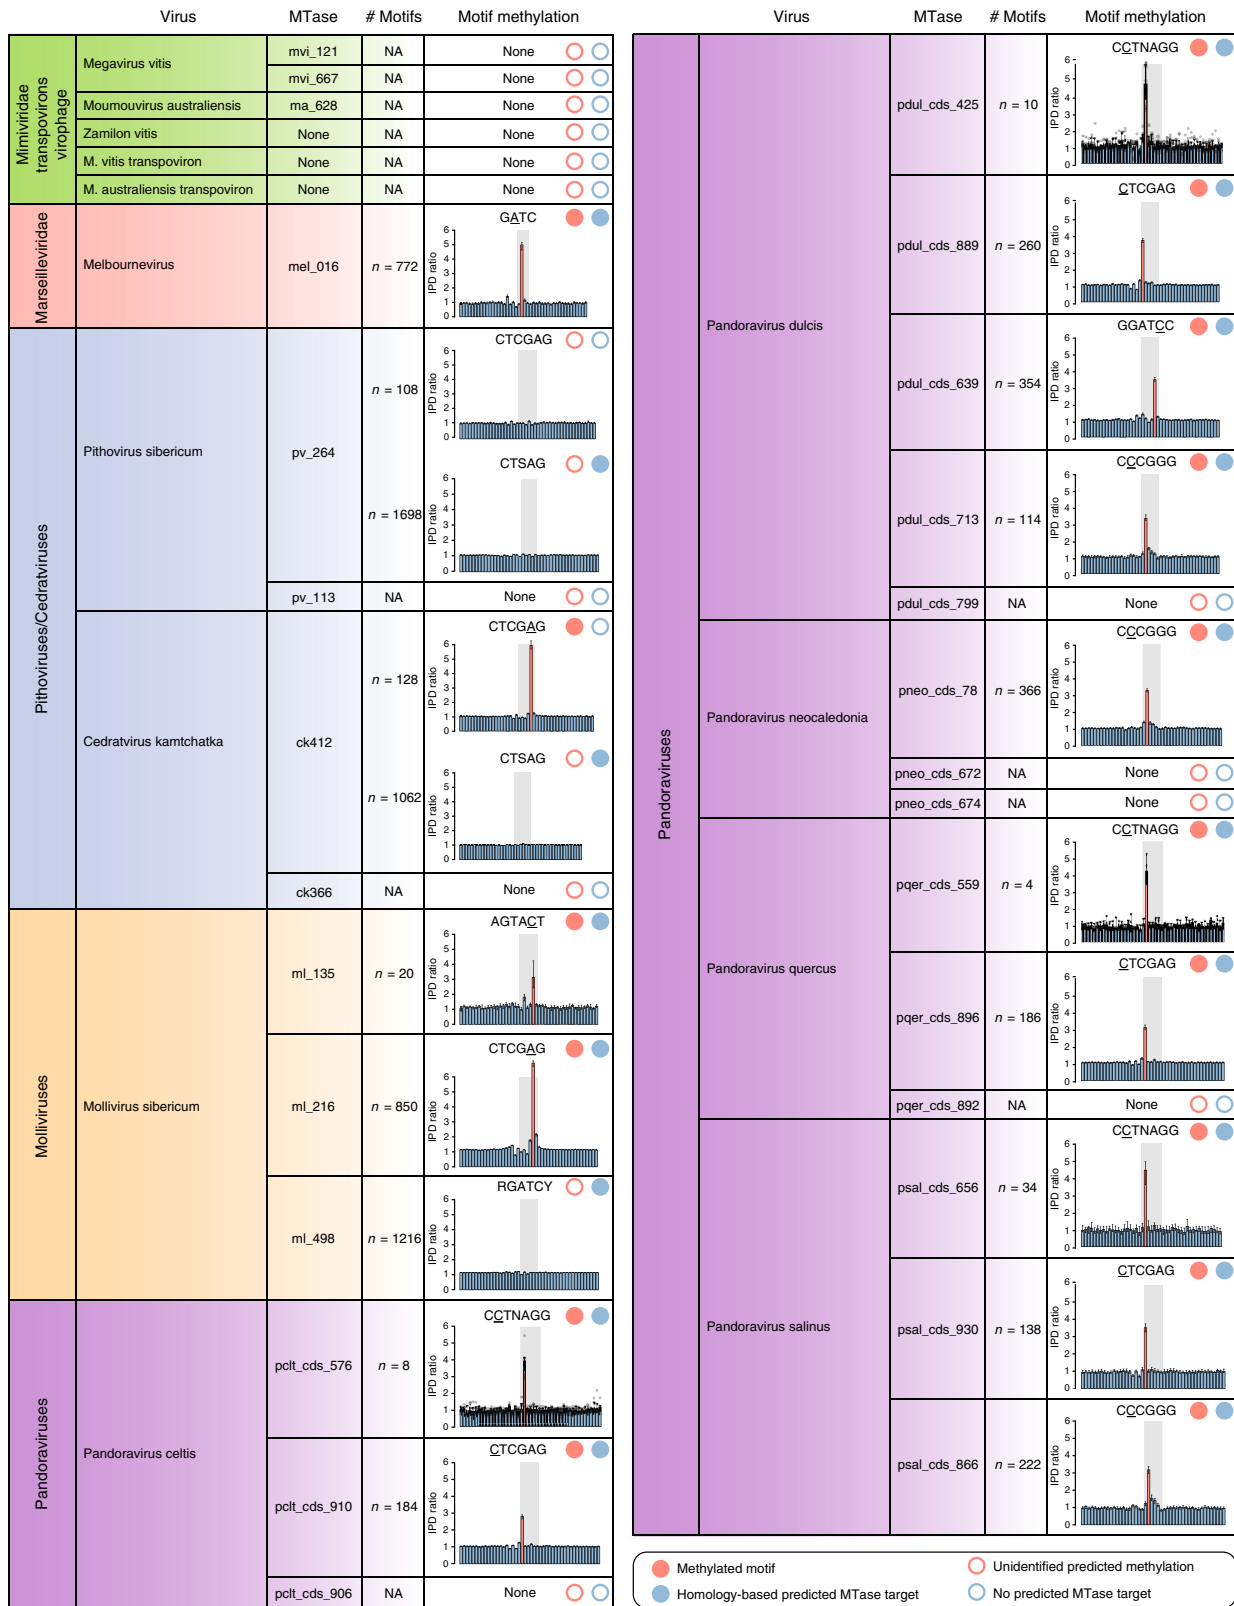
| Virus | | MTase | # Motifs | Motif methylation |
|---|---|---|---|---|
| Mimiviridae transpovirons virophage | Megavirus vitis | mvi_121 | NA | None |
| | | mvi_667 | NA | None |
| | Moumouvirus australiensis | ma_628 | NA | None |
| | Zamilon vitis | None | NA | None |
| | M. vitis transpoviron | None | NA | None |
| | M. australiensis transpoviron | None | NA | None |
| Marseilleviridae | Melbournevirus | mel_016 | $n$ = 772 | GATC |
| Pithoviruses/Cedratviruses | Pithovirus sibericum | pv_264 | $n$ = 108 | CTCGAG |
| | | | $n$ = 1698 | CTSAG |
| | | pv_113 | NA | None |
| | Cedratvirus kamtchatka | ck412 | $n$ = 128 | CTCGAG |
| | | | $n$ = 1062 | CTSAG |
| | | ck366 | NA | None |
| Molliviruses | Mollivirus sibericum | ml_135 | $n$ = 20 | AGTACT |
| | | ml_216 | $n$ = 850 | CTCGAG |
| | | ml_498 | $n$ = 1216 | RGATCY |
| Pandoraviruses | Pandoravirus celtis | pclt_cds_576 | $n$ = 8 | CCTNAGG |
| | | pclt_cds_910 | $n$ = 184 | CTCGAG |
| | | pclt_cds_906 | NA | None |

| Virus | | MTase | # Motifs | Motif methylation |
|---|---|---|---|---|
| Pandoraviruses | Pandoravirus dulcis | pdul_cds_425 | $n$ = 10 | CCTNAGG |
| | | pdul_cds_889 | $n$ = 260 | CTCGAG |
| | | pdul_cds_639 | $n$ = 354 | GGATCC |
| | | pdul_cds_713 | $n$ = 114 | CCCGGG |
| | | pdul_cds_799 | NA | None |
| | Pandoravirus neocaledonia | pneo_cds_78 | $n$ = 366 | CCCGGG |
| | | pneo_cds_672 | NA | None |
| | | pneo_cds_674 | NA | None |
| | Pandoravirus quercus | pqer_cds_559 | $n$ = 4 | CCTNAGG |
| | | pqer_cds_896 | $n$ = 186 | CTCGAG |
| | | pqer_cds_892 | NA | None |
| | Pandoravirus salinus | psal_cds_656 | $n$ = 34 | CCTNAGG |
| | | psal_cds_930 | $n$ = 138 | CTCGAG |
| | | psal_cds_866 | $n$ = 222 | CCCGGG |

IPD ratio
0 1 2 3 4 5 6

Methylated motif
Homology-based predicted MTase target
Unidentified predicted methylation
No predicted MTase target